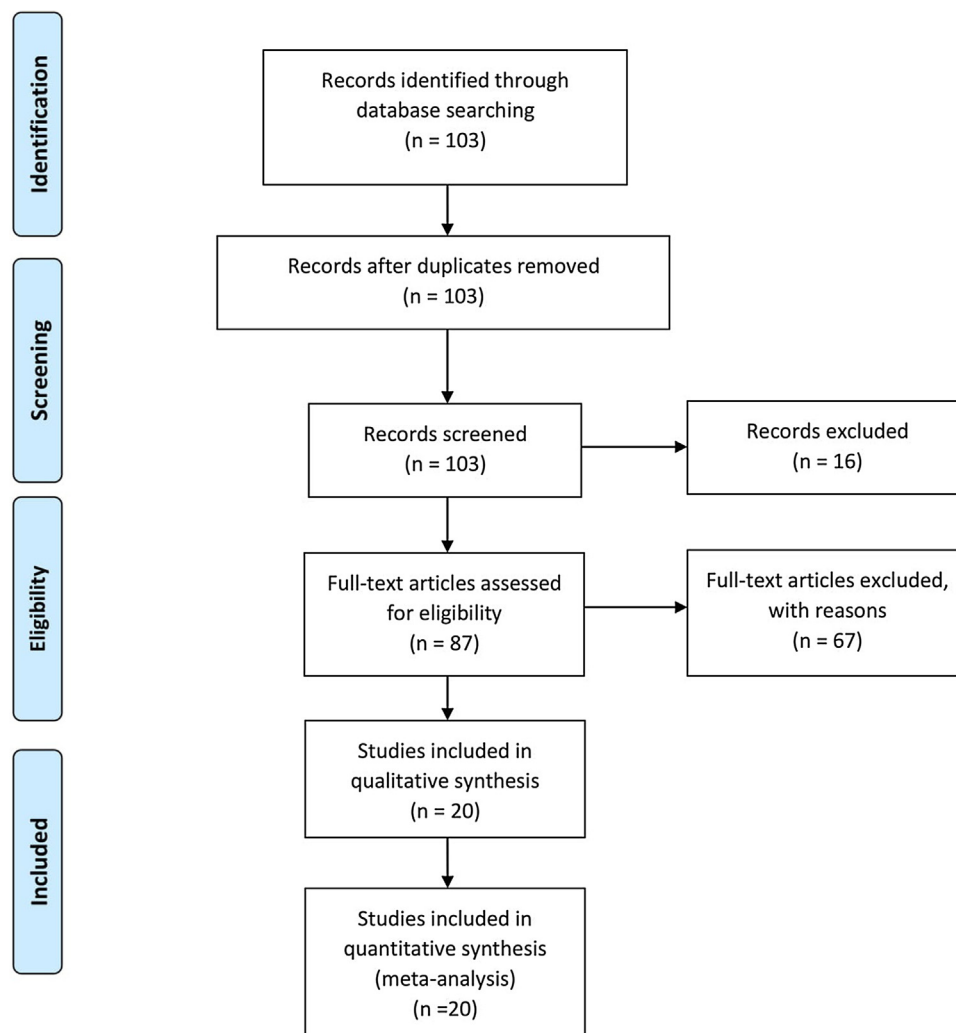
Identification

Records identified through database searching (n = 103)

Records after duplicates removed (n = 103)

Screening

Records screened (n = 103)

Records excluded (n = 16)

Eligibility

Full-text articles assessed for eligibility (n = 87)

Full-text articles excluded, with reasons (n = 67)

Included

Studies included in qualitative synthesis (n = 20)

Studies included in quantitative synthesis (meta-analysis) (n =20)